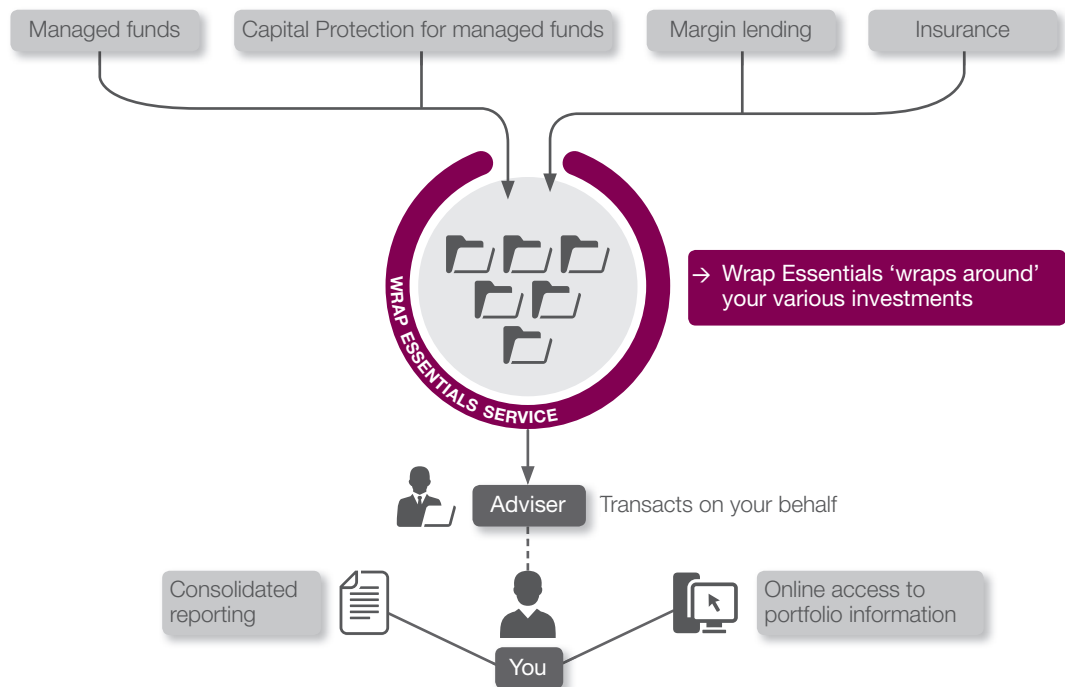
Managed funds

Capital Protection for managed funds

Margin lending

Insurance

WRAP ESSENTIALS SERVICE

→ Wrap Essentials 'wraps around' your various investments

Adviser

Transacts on your behalf

Consolidated reporting

Online access to portfolio information

You